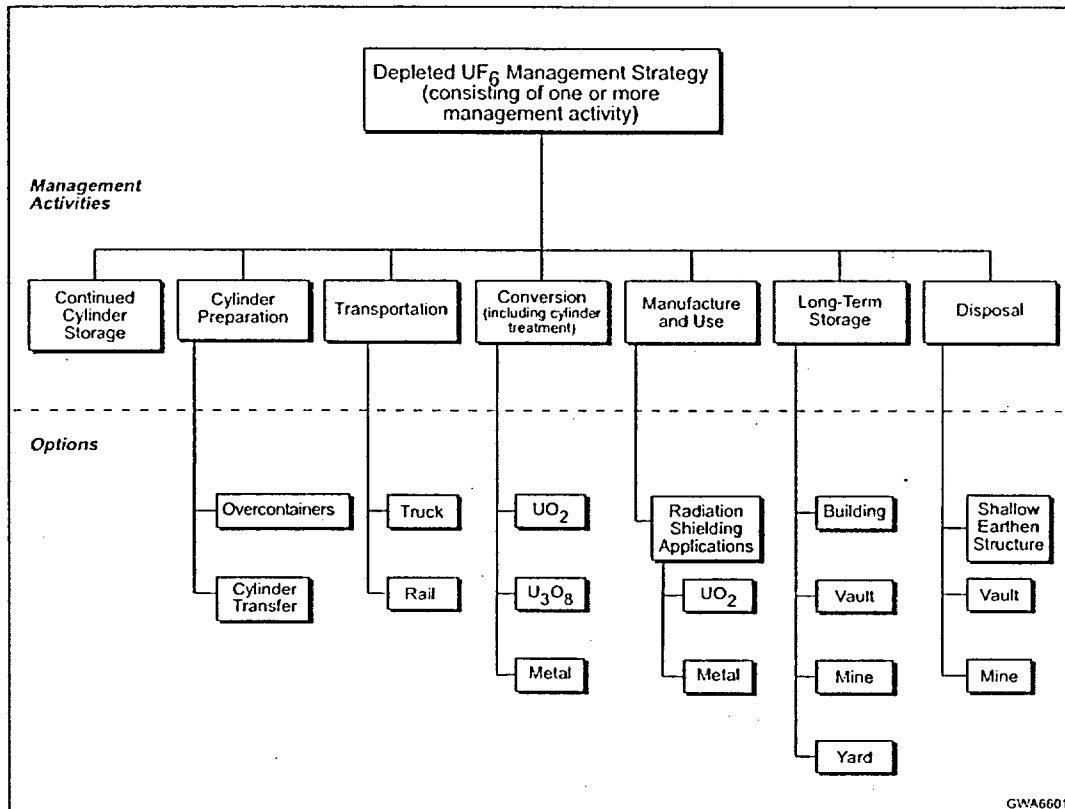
Depleted $UF_6$ Management Strategy (consisting of one or more management activity)

Management Activities

Continued Cylinder Storage

Cylinder Preparation

Transportation

Conversion (including cylinder treatment)

Manufacture and Use

Long-Term Storage

Disposal

Options

Overcontainers

Cylinder Transfer

Truck

Rail

$UO_2$

$U_3O_8$

Metal

Radiation Shielding Applications

$UO_2$

Metal

Building

Vault

Mine

Yard

Shallow Earthen Structure

Vault

Mine

GWA6601